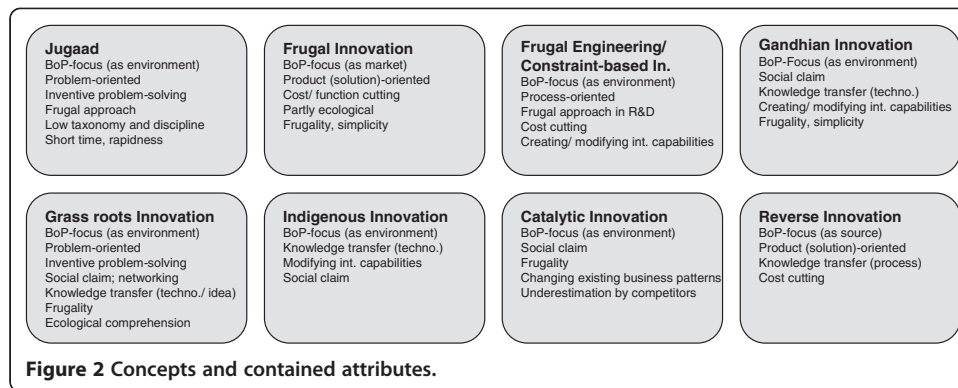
Jugaad
BoP-focus (as environment)
Problem-oriented
Inventive problem-solving
Frugal approach
Low taxonomy and discipline
Short time, rapidness

Frugal Innovation
BoP-focus (as market)
Product (solution)-oriented
Cost/ function cutting
Partly ecological
Frugality, simplicity

Frugal Engineering/ Constraint-based In.
BoP-focus (as environment)
Process-oriented
Frugal approach in R&D
Cost cutting
Creating/ modifying int. capabilities

Gandhian Innovation
BoP-Focus (as environment)
Social claim
Knowledge transfer (techno.)
Creating/ modifying int. capabilities
Frugality, simplicity

Grass roots Innovation
BoP-focus (as environment)
Problem-oriented
Inventive problem-solving
Social claim; networking
Knowledge transfer (techno./ idea)
Frugality
Ecological comprehension

Indigenous Innovation
BoP-focus (as environment)
Knowledge transfer (techno.)
Modifying int. capabilities
Social claim

Catalytic Innovation
BoP-focus (as environment)
Social claim
Frugality
Changing existing business patterns
Underestimation by competitors

Reverse Innovation
BoP-focus (as source)
Product (solution)-oriented
Knowledge transfer (process)
Cost cutting

Figure 2 Concepts and contained attributes.